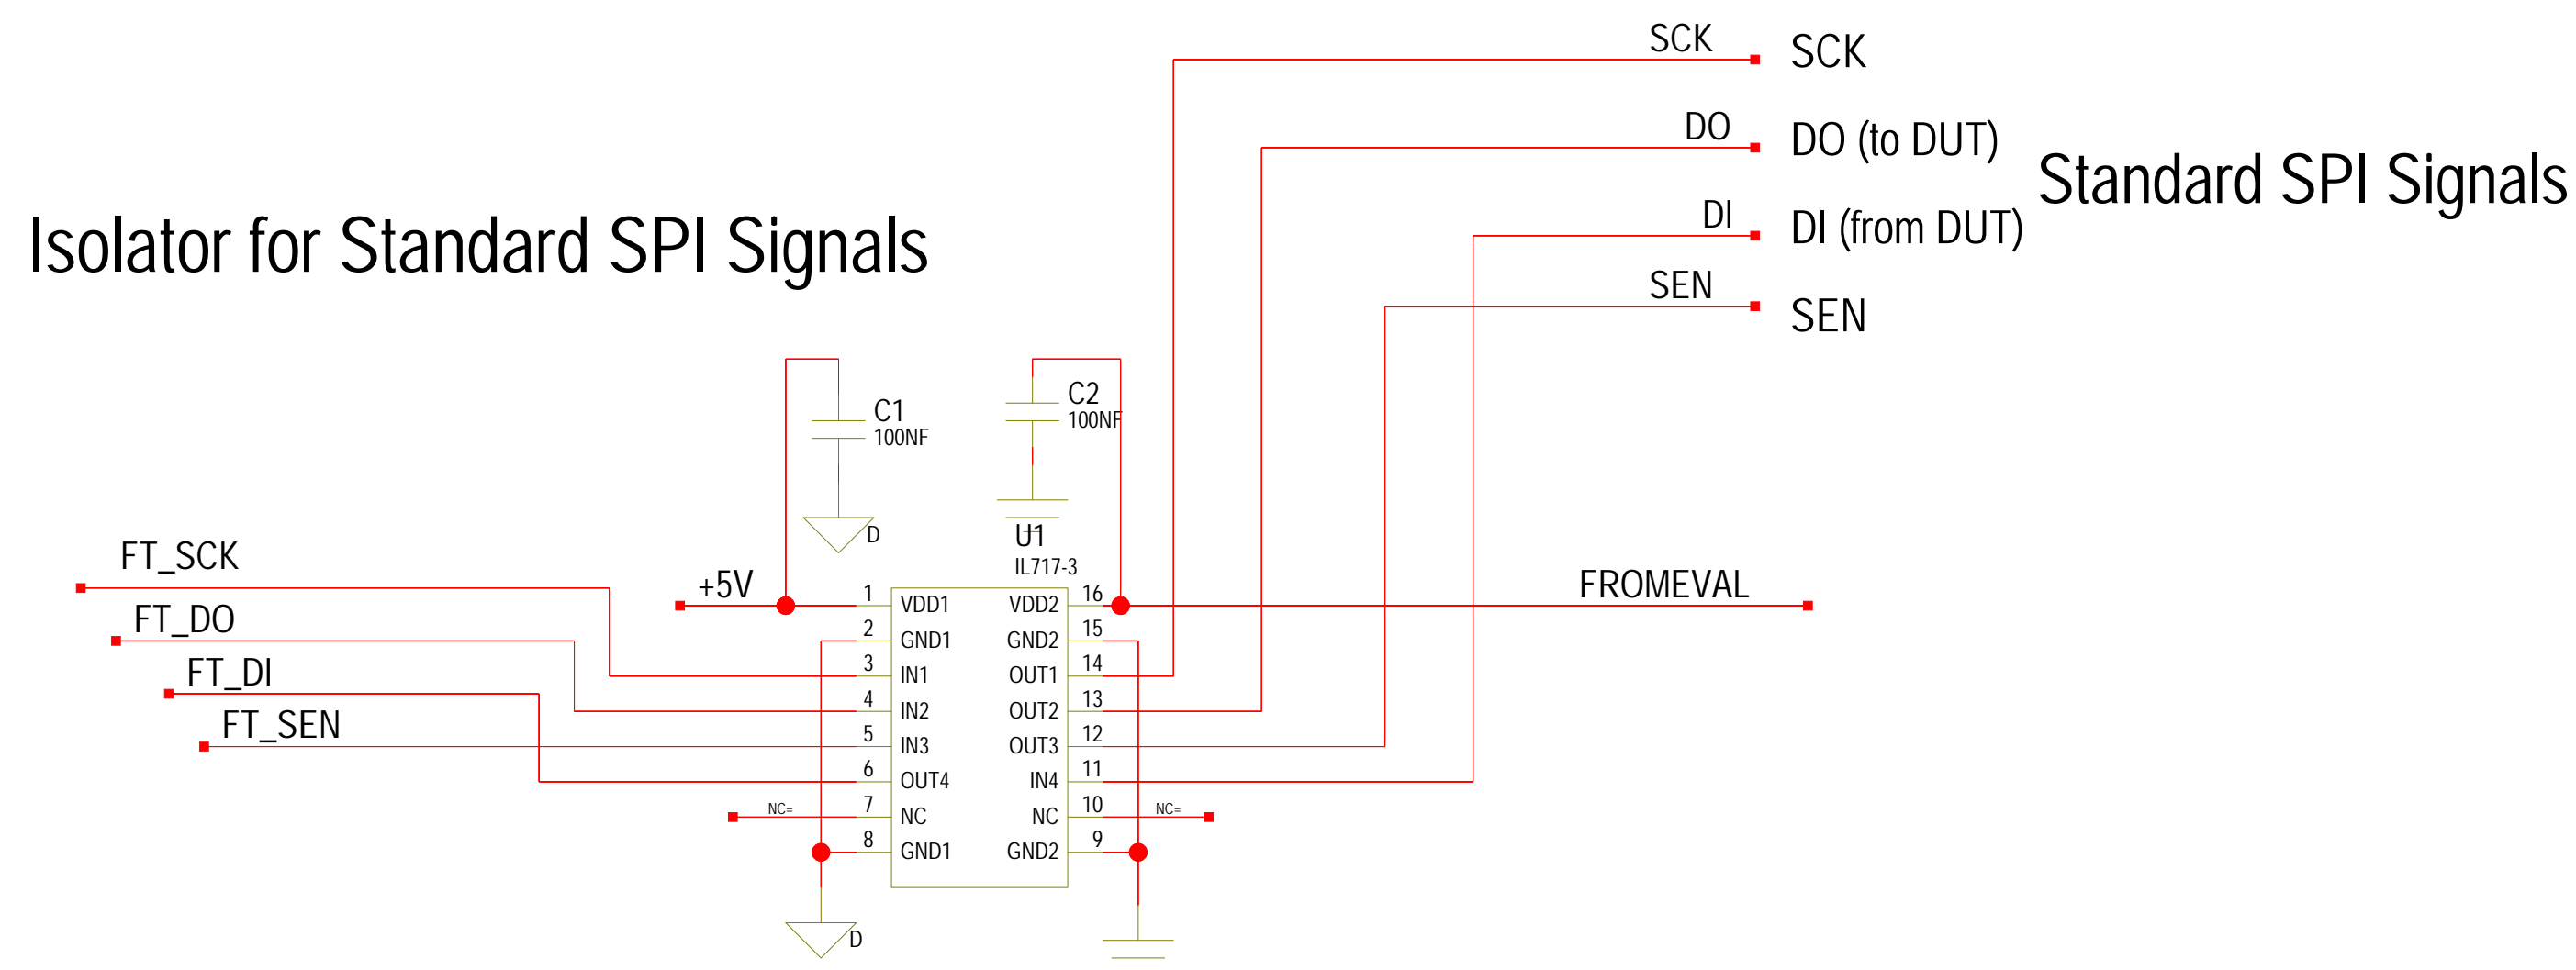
SCK
SCK
DO
DO (to DUT)
Standard SPI Signals
DI
DI (from DUT)
Isolator for Standard SPI Signals
SEN
SEN
C1
100NF
C2
100NF
D
U1
IL717-3
FT_SCK
+5V
FROMEVAL
FT_DO
FT_DI
FT_SEN

| | | | |
|---|---|---|---|
| 1 | VDD1 | VDD2 | 16 |
| 2 | GND1 | GND2 | 15 |
| 3 | IN1 | OUT1 | 14 |
| 4 | IN2 | OUT2 | 13 |
| 5 | IN3 | OUT3 | 12 |
| 6 | OUT4 | IN4 | 11 |
| 7 | NC | NC | 10 |
| 8 | GND1 | GND2 | 9 |

NC=
NC=
D